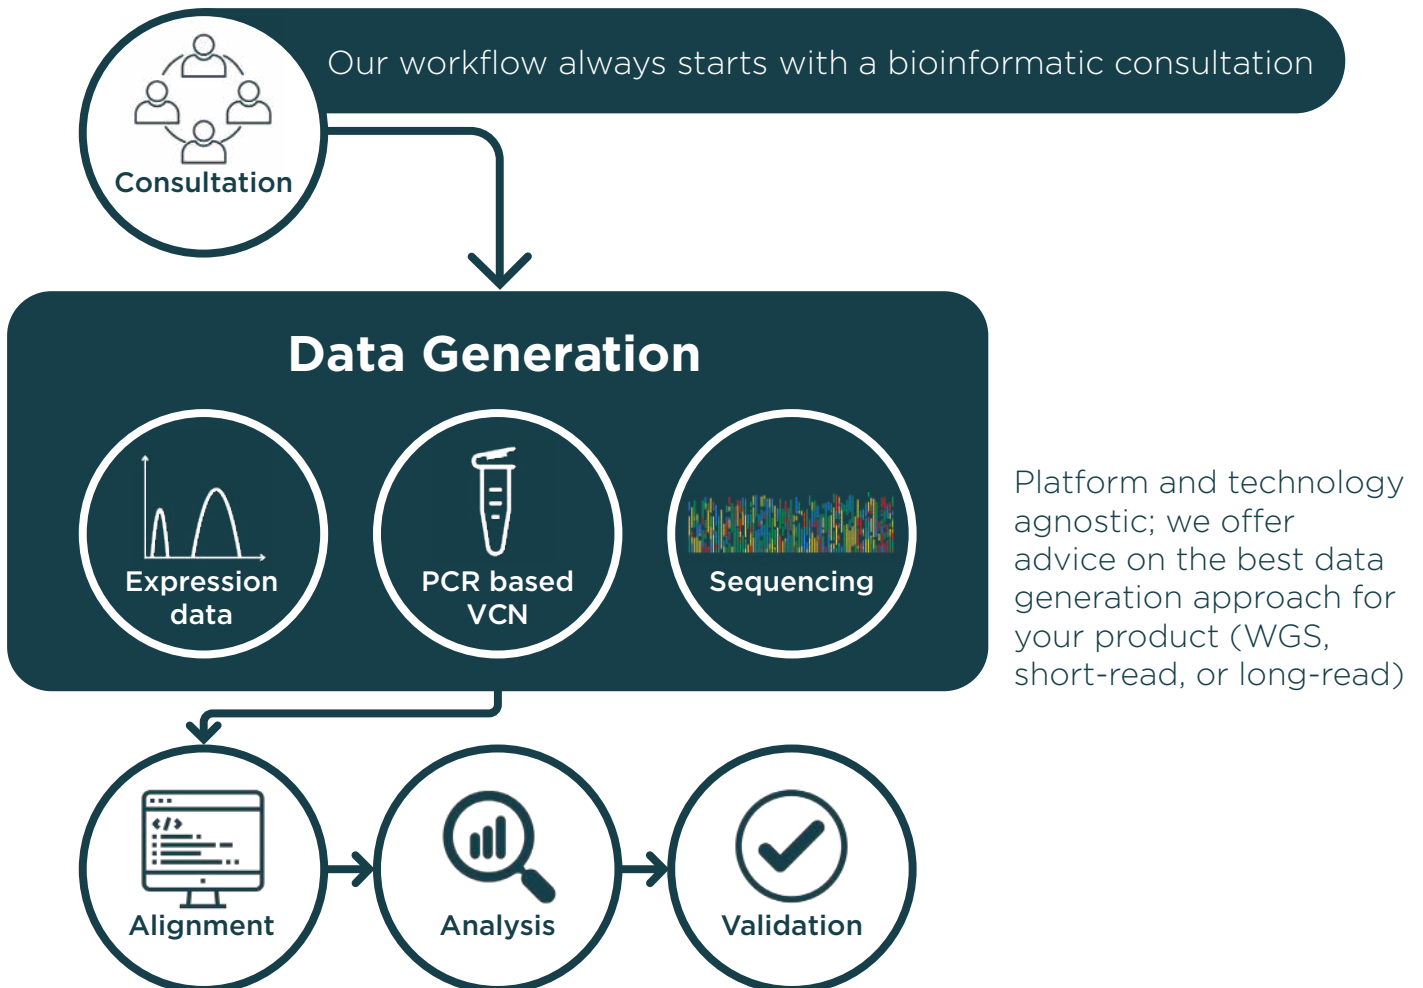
Our workflow always starts with a bioinformatic consultation

Consultation

Data Generation

Expression data

PCR based VCN

Sequencing

Platform and technology agnostic; we offer advice on the best data generation approach for your product (WGS, short-read, or long-read)

Alignment

Analysis

Validation